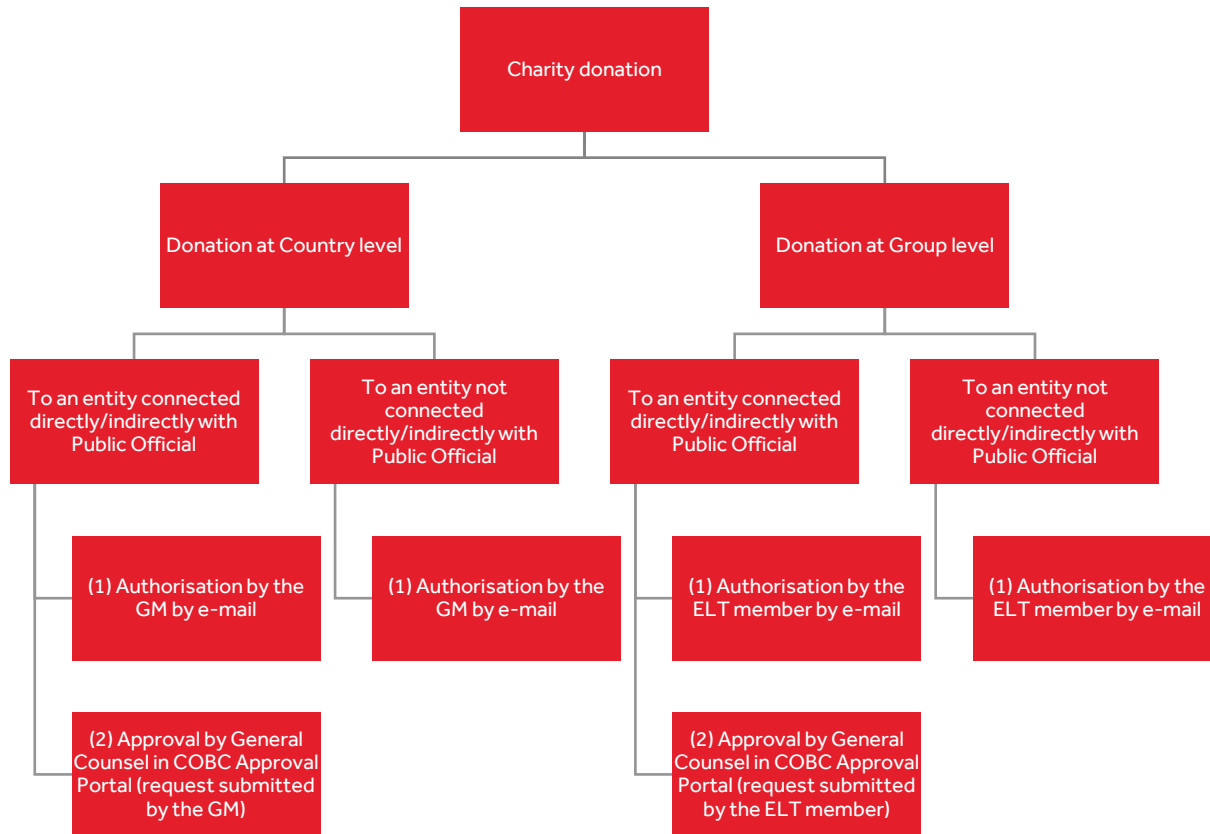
Charity donation

Donation at Country level

Donation at Group level

To an entity connected directly/indirectly with Public Official

To an entity not connected directly/indirectly with Public Official

To an entity connected directly/indirectly with Public Official

To an entity not connected directly/indirectly with Public Official

(1) Authorisation by the GM by e-mail

(2) Approval by General Counsel in COBC Approval Portal (request submitted by the GM)

(1) Authorisation by the GM by e-mail

(1) Authorisation by the ELT member by e-mail

(2) Approval by General Counsel in COBC Approval Portal (request submitted by the ELT member)

(1) Authorisation by the ELT member by e-mail